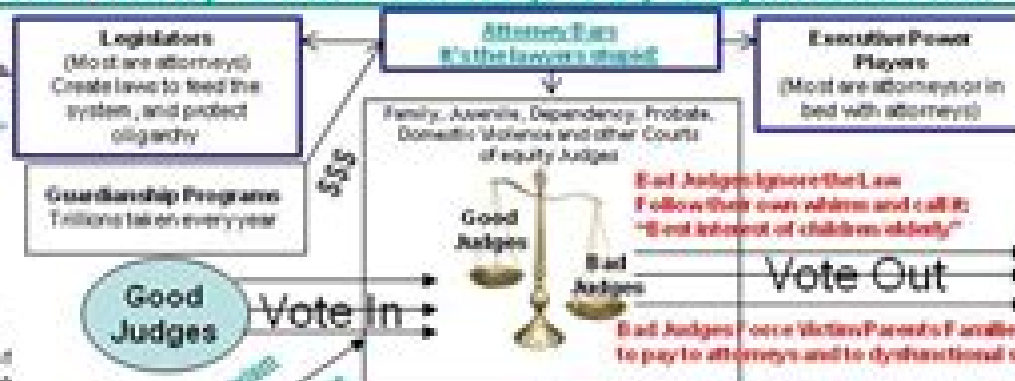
Legislators
(Most are attorneys)
Create laws to feed the system, and protect oligarchy

Attorney Bars
It's the lawyers stupid!

Executive Power Players
(Most are attorneys or in bed with attorneys)

$$$

Family, Juvenile, Dependency, Probate, Domestic Violence and other Courts of equity Judges

Guardianship Programs
Trillions taken every year

Good Judges

Bad Judges ignore the Law
Follow their own whims and call it:
"Best interest of children elderly"

Bad Judges

Vote Out

Good Judges

Vote In

Bad Judges Force Victim Parents Families to pay to attorneys and to dysfunctional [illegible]